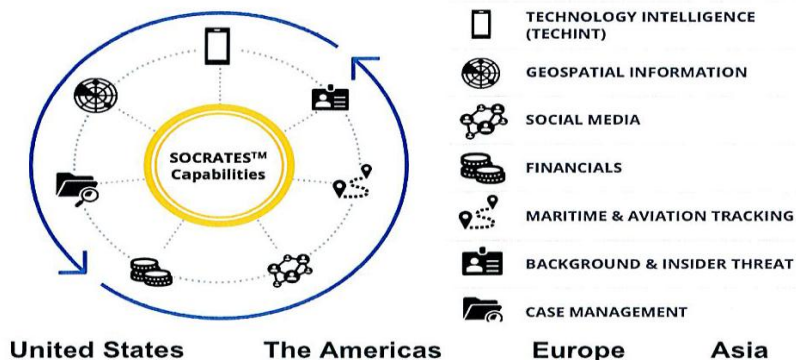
SOCRATES™ Capabilities

TECHNOLOGY INTELLIGENCE (TECHINT)

GEOSPATIAL INFORMATION

SOCIAL MEDIA

FINANCIALS

MARITIME & AVIATION TRACKING

BACKGROUND & INSIDER THREAT

CASE MANAGEMENT

United States The Americas Europe Asia